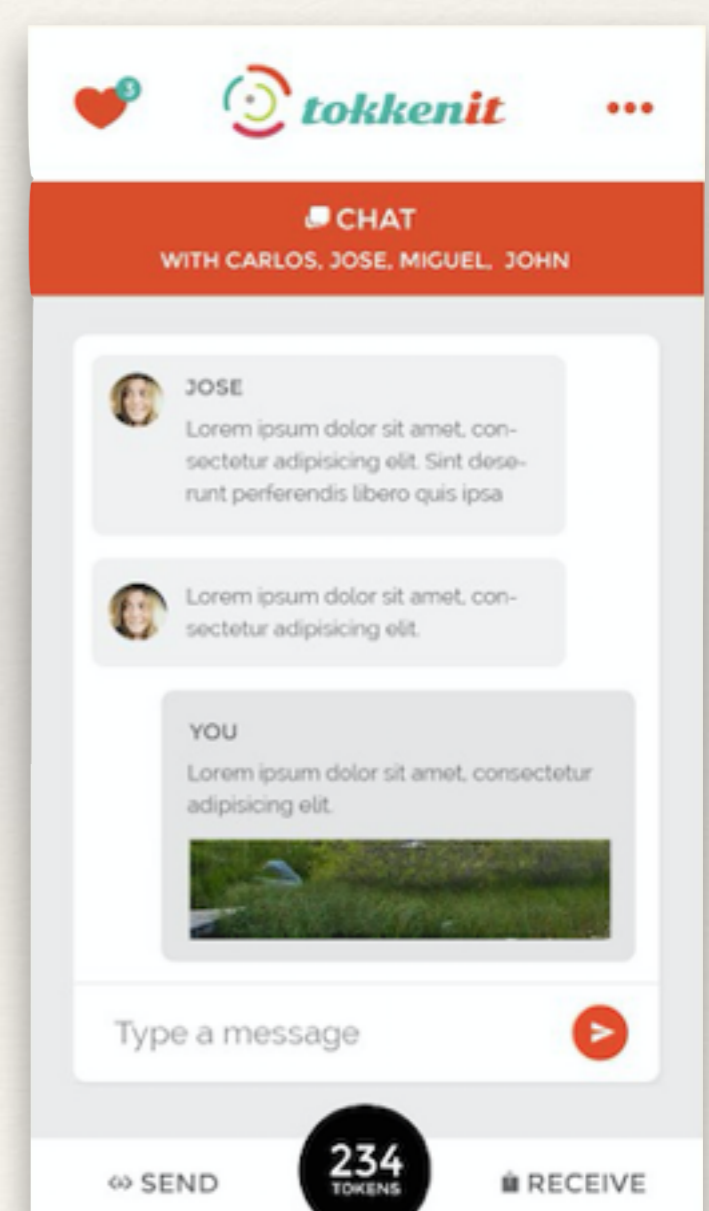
3

tokkenit

•••

CHAT
WITH CARLOS, JOSE, MIGUEL, JOHN

JOSE
Lorem ipsum dolor sit amet, consectetur adipisicing elit. Sint deserunt perferendis libero quis ipsa

Lorem ipsum dolor sit amet, consectetur adipisicing elit.

YOU
Lorem ipsum dolor sit amet, consectetur adipisicing elit.

Type a message

SEND

234
TOKENS

RECEIVE